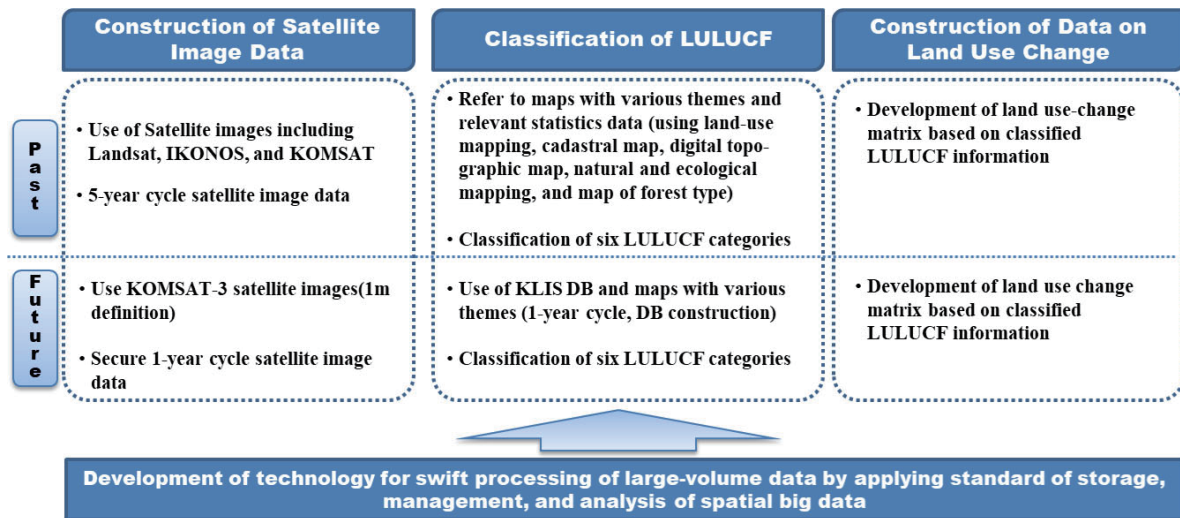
Construction of Satellite Image Data

Classification of LULUCF

Construction of Data on Land Use Change

Past

• Use of Satellite images including Landsat, IKONOS, and KOMSAT

• 5-year cycle satellite image data

• Refer to maps with various themes and relevant statistics data (using land-use mapping, cadastral map, digital topographic map, natural and ecological mapping, and map of forest type)

• Classification of six LULUCF categories

• Development of land use-change matrix based on classified LULUCF information

Future

• Use KOMSAT-3 satellite images(1m definition)

• Secure 1-year cycle satellite image data

• Use of KLIS DB and maps with various themes (1-year cycle, DB construction)

• Classification of six LULUCF categories

• Development of land use change matrix based on classified LULUCF information

Development of technology for swift processing of large-volume data by applying standard of storage, management, and analysis of spatial big data